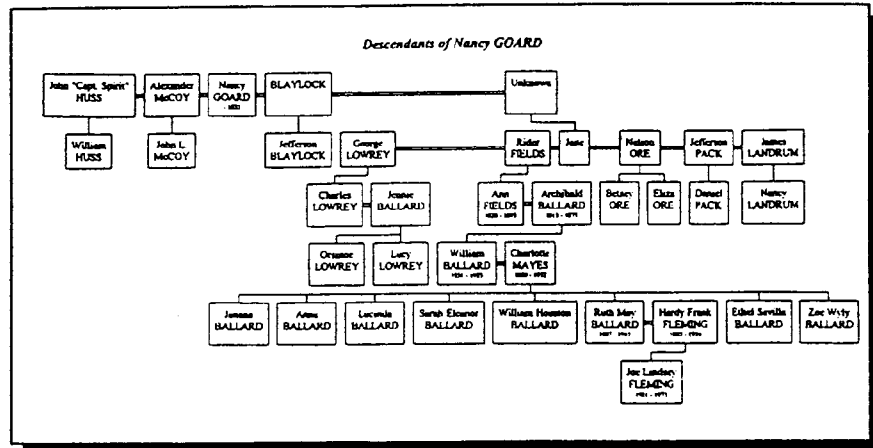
Descendants of Nancy GOARD

John "Capt. Spirit" HUSS

Alexander McCOY

Nancy GOARD
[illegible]

BLAYLOCK

Unknown

William HUSS

John L. McCOY

Jefferson BLAYLOCK

George LOWREY

Rider FIELDS

Jane

Nelson ORE

Jefferson PACK

James LANDRUM

Charles LOWREY

Jennie BALLARD

Ann FIELDS
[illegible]

Archibald BALLARD
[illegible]

Betsey ORE

Eliza ORE

Daniel PACK

Nancy LANDRUM

Orrannie LOWREY

Lucy LOWREY

William BALLARD
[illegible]

Charlotte MAYES
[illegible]

Juanna BALLARD

Anna BALLARD

Lucinda BALLARD

Sarah Eleanor BALLARD

William Houston BALLARD

Ruth May BALLARD
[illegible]

Hardy Frank FLEMING
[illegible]

Ethel Sevilla BALLARD

Zoe Wyly BALLARD

Joe Landers FLEMING
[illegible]